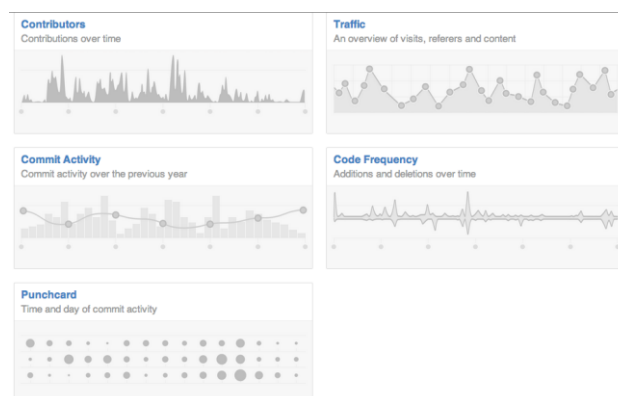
Contributors
Contributions over time

Traffic
An overview of visits, referers and content

Commit Activity
Commit activity over the previous year

Code Frequency
Additions and deletions over time

Punchcard
Time and day of commit activity